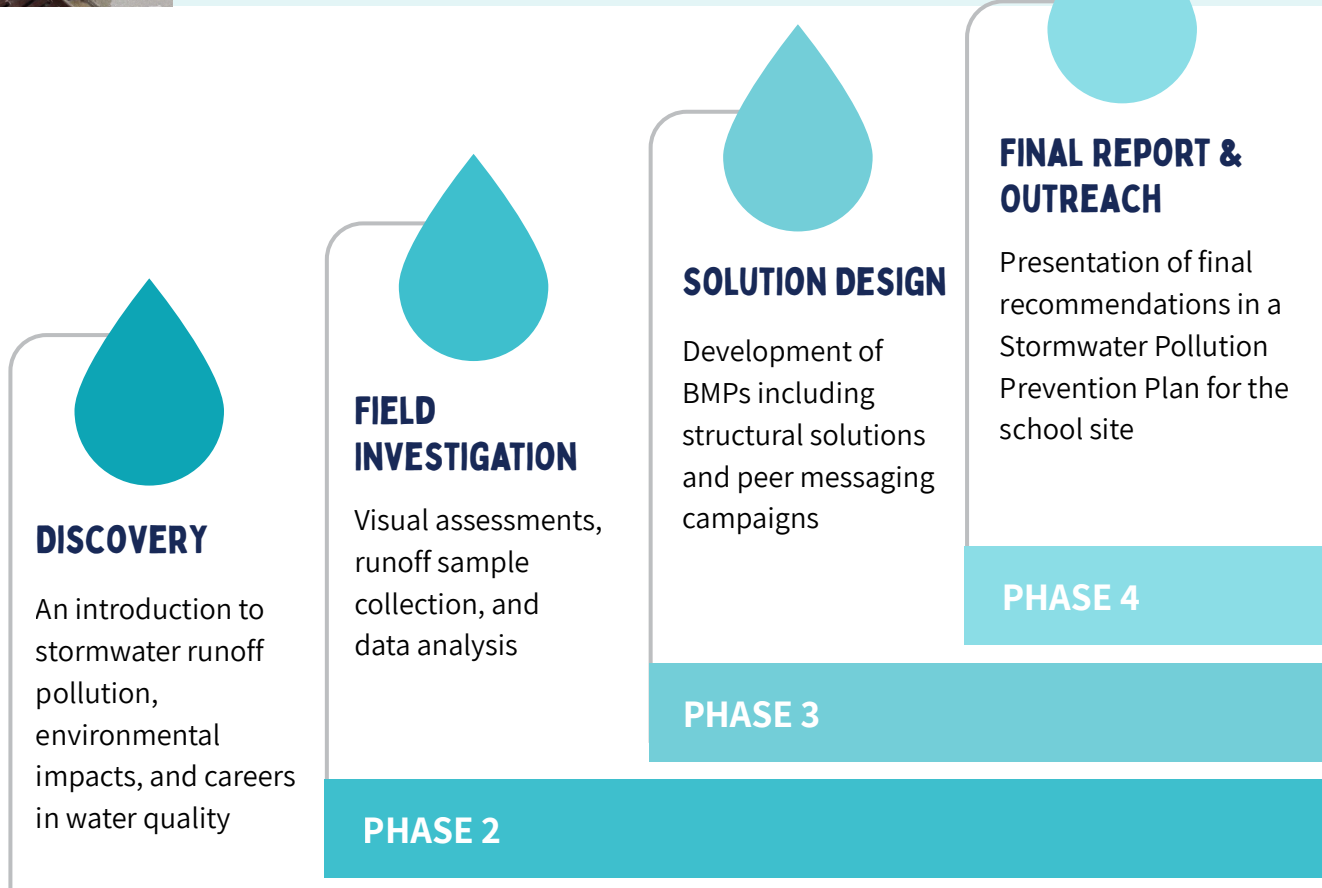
DISCOVERY

An introduction to stormwater runoff pollution, environmental impacts, and careers in water quality

FIELD INVESTIGATION

Visual assessments, runoff sample collection, and data analysis

PHASE 2

SOLUTION DESIGN

Development of BMPs including structural solutions and peer messaging campaigns

PHASE 3

FINAL REPORT & OUTREACH

Presentation of final recommendations in a Stormwater Pollution Prevention Plan for the school site

PHASE 4